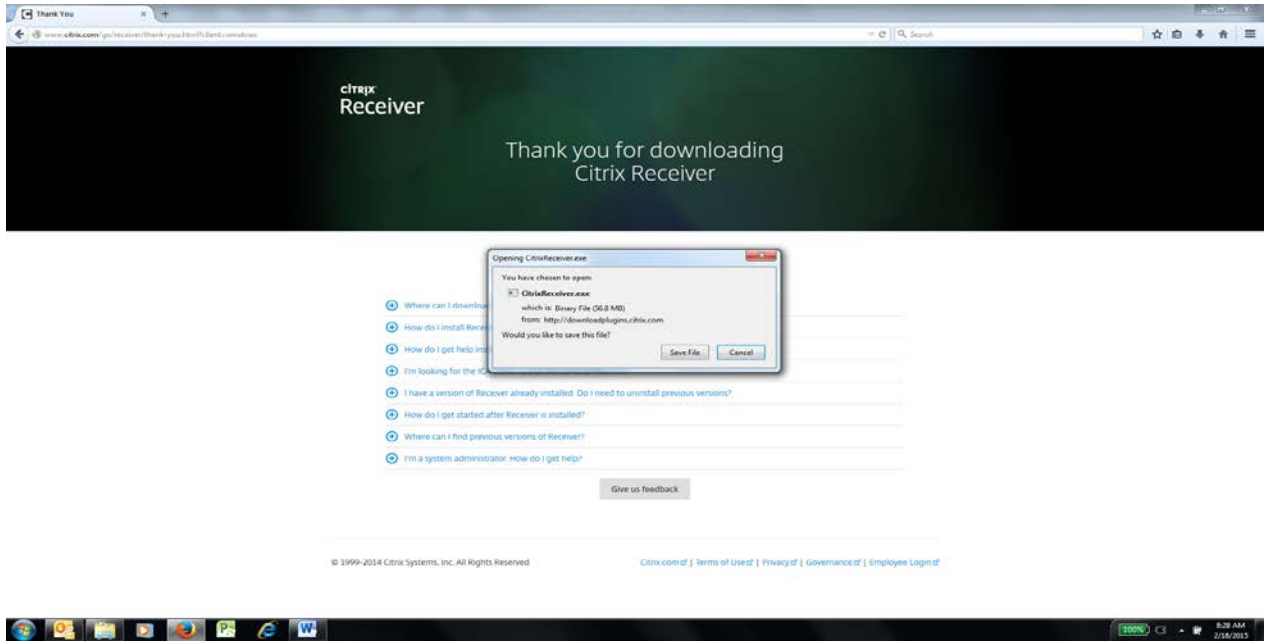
Thank You

www.citrix.com/go/receiver/thank-you.html?client=windows

Search

citrix
Receiver

Thank you for downloading
Citrix Receiver

Opening CitrixReceiver.exe

You have chosen to open:

CitrixReceiver.exe

which is: Binary File (56.8 MB)
from: http://downloadplugins.citrix.com

Would you like to save this file?

Save File Cancel

Where can I downloa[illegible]

How do I install Rece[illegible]

How do I get help ins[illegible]

I'm looking for the iO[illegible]

I have a version of Receiver already installed. Do I need to uninstall previous versions?

How do I get started after Receiver is installed?

Where can I find previous versions of Receiver?

I'm a system administrator. How do I get help?

Give us feedback

© 1999-2014 Citrix Systems, Inc. All Rights Reserved

Citrix.com | Terms of Use | Privacy | Governance | Employee Login

100%

8:28 AM
2/18/2015